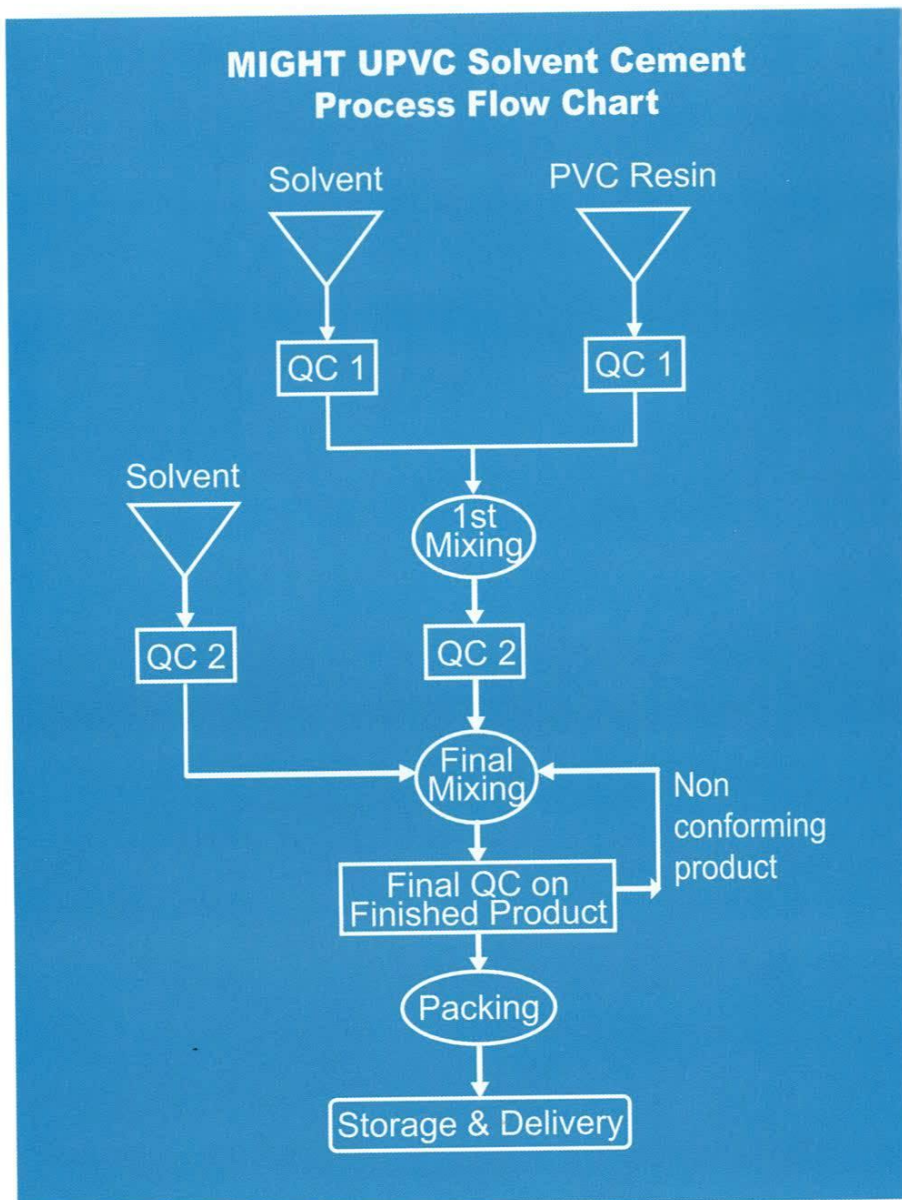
MIGHT UPVC Solvent Cement
Process Flow Chart

Solvent

PVC Resin

QC 1

QC 1

Solvent

1st Mixing

QC 2

QC 2

Final Mixing

Non conforming product

Final QC on Finished Product

Packing

Storage & Delivery